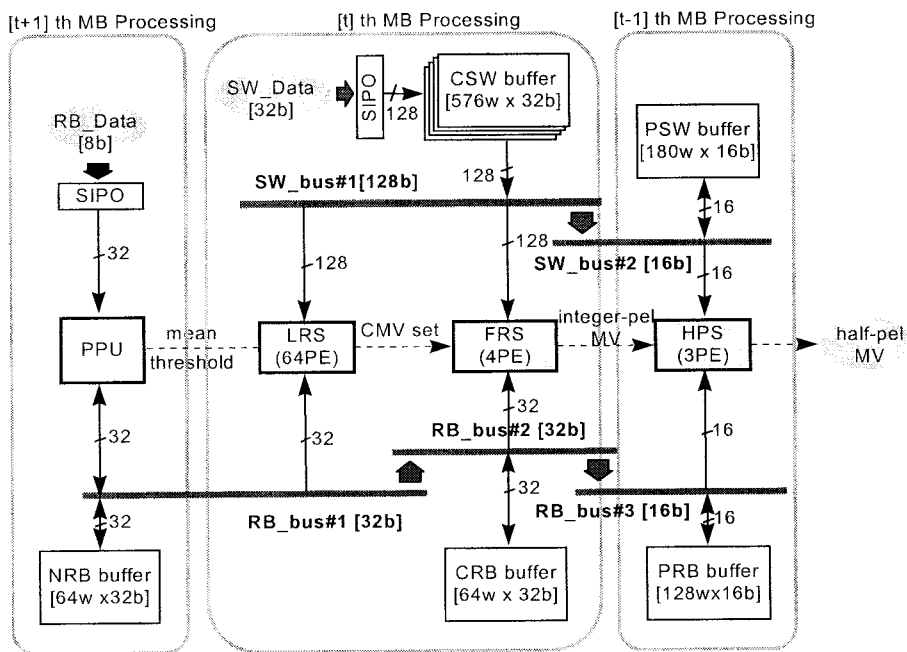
[t+1] th MB Processing

[t] th MB Processing

[t-1] th MB Processing

SW_Data [32b]

SIPO

128

CSW buffer [576w x 32b]

PSW buffer [180w x 16b]

RB_Data [8b]

SIPO

SW_bus#1[128b]

128

16

32

128

128

SW_bus#2 [16b]

16

PPU

mean

threshold

LRS (64PE)

CMV set

FRS (4PE)

integer-pel MV

HPS (3PE)

half-pel MV

32

32

32

RB_bus#2 [32b]

16

32

RB_bus#1 [32b]

32

RB_bus#3 [16b]

16

NRB buffer [64w x32b]

CRB buffer [64w x 32b]

PRB buffer [128wx16b]